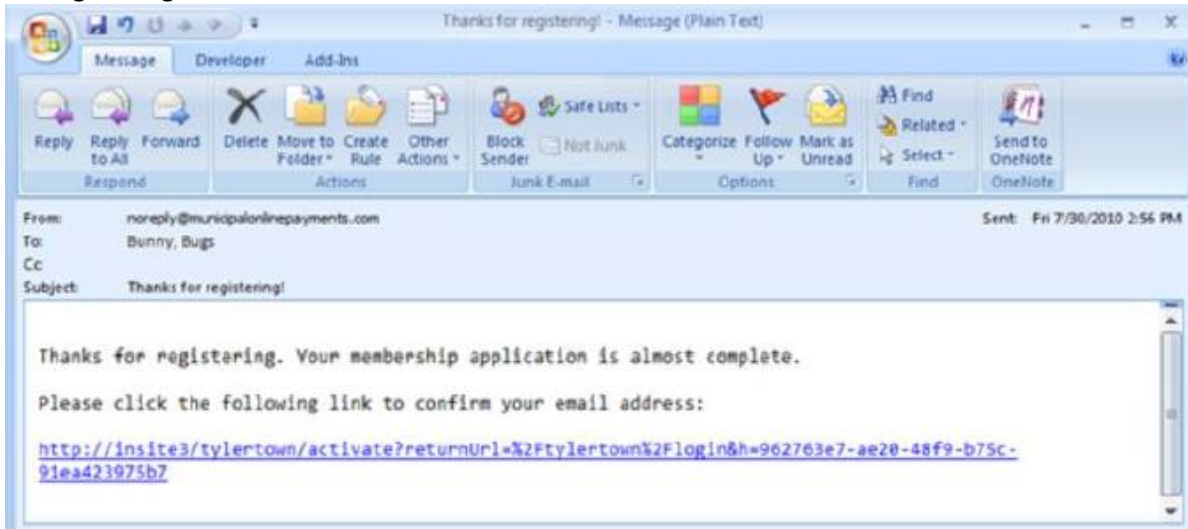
Thanks for registering! - Message (Plain Text)

Message Developer Add-Ins

Reply Reply to All Forward
Respond

Delete Move to Folder Create Rule Other Actions
Actions

Block Sender Safe Lists Not Junk
Junk E-mail

Categorize Follow Up Mark as Unread
Options

Find Related Select
Find

Send to OneNote
OneNote

From: noreply@municipalonlinepayments.com
To: Bunny, Bugs
Cc
Subject: Thanks for registering!

Sent: Fri 7/30/2010 2:56 PM

Thanks for registering. Your membership application is almost complete.

Please click the following link to confirm your email address:

http://insite3/tylertown/activate?returnUrl=%2Ftylertown%2Flogin&h=962763e7-ae20-48f9-b75c-91ea423975b7